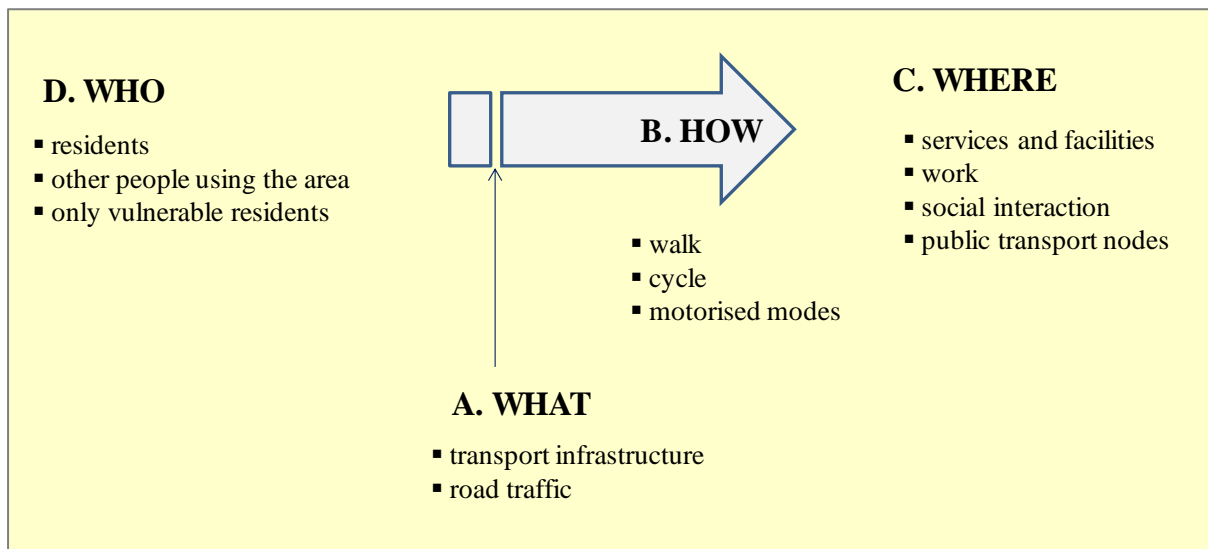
D. WHO

▪ residents
▪ other people using the area
▪ only vulnerable residents

B. HOW

▪ walk
▪ cycle
▪ motorised modes

C. WHERE

▪ services and facilities
▪ work
▪ social interaction
▪ public transport nodes

A. WHAT

▪ transport infrastructure
▪ road traffic